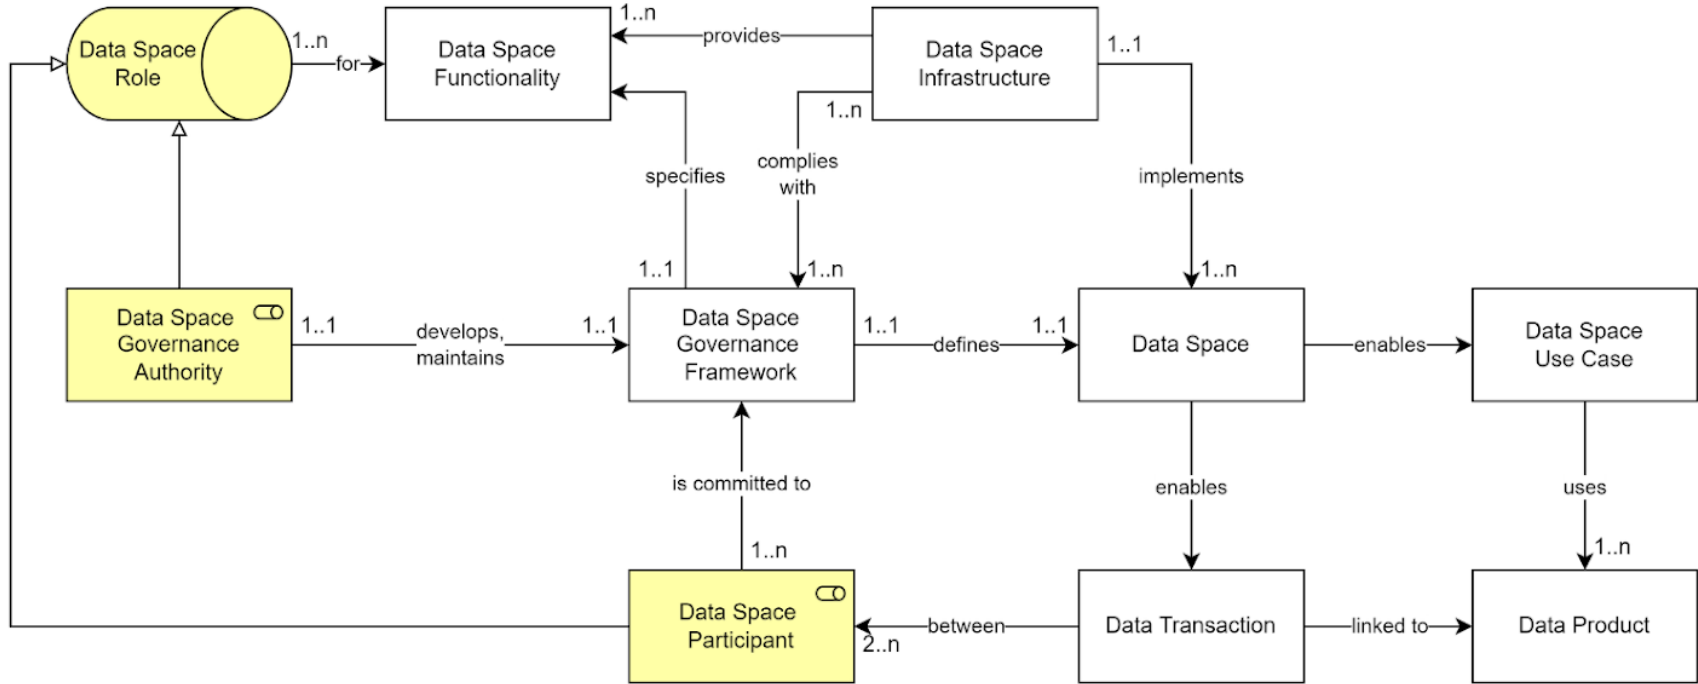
Data Space Role

1..n

for

Data Space Functionality

1..n

provides

Data Space Infrastructure

1..1

1..n

specifies

complies with

implements

1..1

1..n

1..n

Data Space Governance Authority

1..1

develops, maintains

1..1

Data Space Governance Framework

1..1

defines

1..1

Data Space

enables

Data Space Use Case

is committed to

enables

uses

1..n

1..n

Data Space Participant

2..n

between

Data Transaction

linked to

Data Product